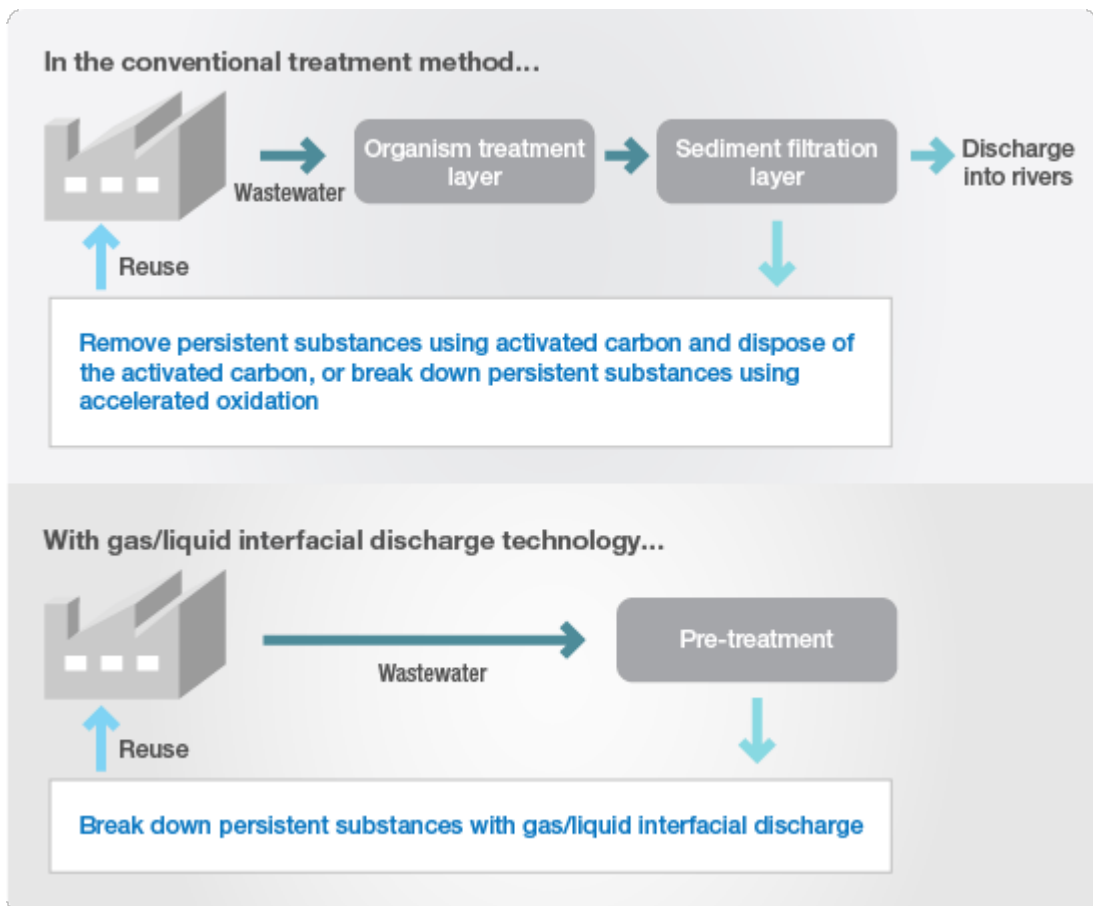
In the conventional treatment method...

Wastewater

Organism treatment layer

Sediment filtration layer

Discharge into rivers

Reuse

Remove persistent substances using activated carbon and dispose of the activated carbon, or break down persistent substances using accelerated oxidation

With gas/liquid interfacial discharge technology...

Wastewater

Pre-treatment

Reuse

Break down persistent substances with gas/liquid interfacial discharge